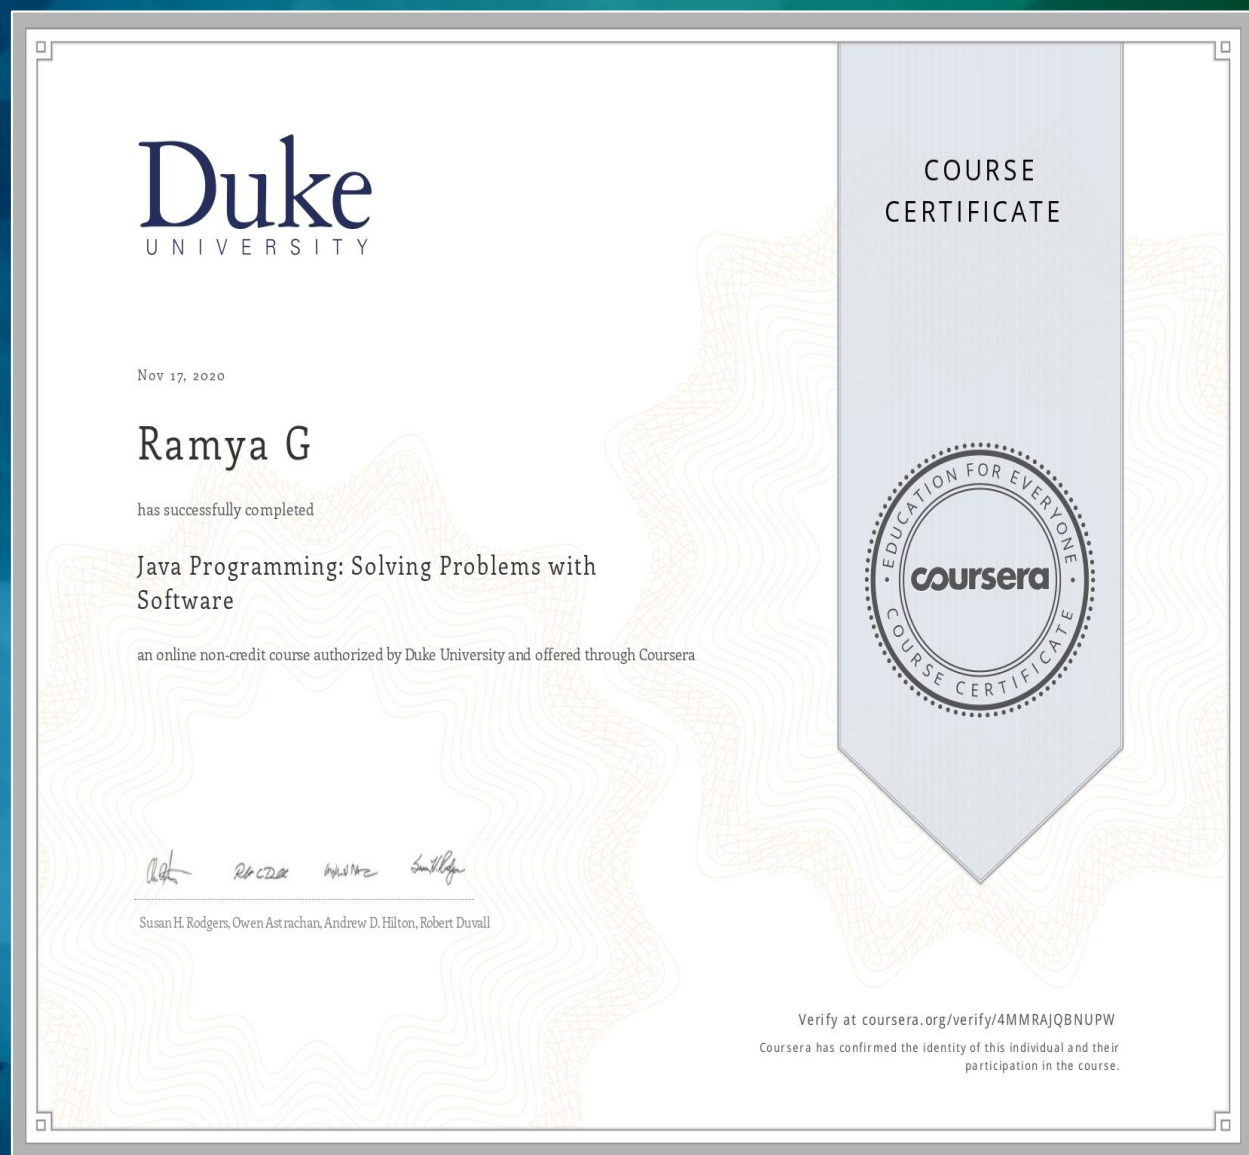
Duke
UNIVERSITY

COURSE CERTIFICATE

Nov 17, 2020

Ramya G

has successfully completed

Java Programming: Solving Problems with Software

an online non-credit course authorized by Duke University and offered through Coursera

EDUCATION FOR EVERYONE
coursera
COURSE CERTIFICATE

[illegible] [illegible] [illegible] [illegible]

Susan H. Rodgers, Owen Astrachan, Andrew D. Hilton, Robert Duvall

Verify at coursera.org/verify/4MMRAJQBNUPW
Coursera has confirmed the identity of this individual and their participation in the course.